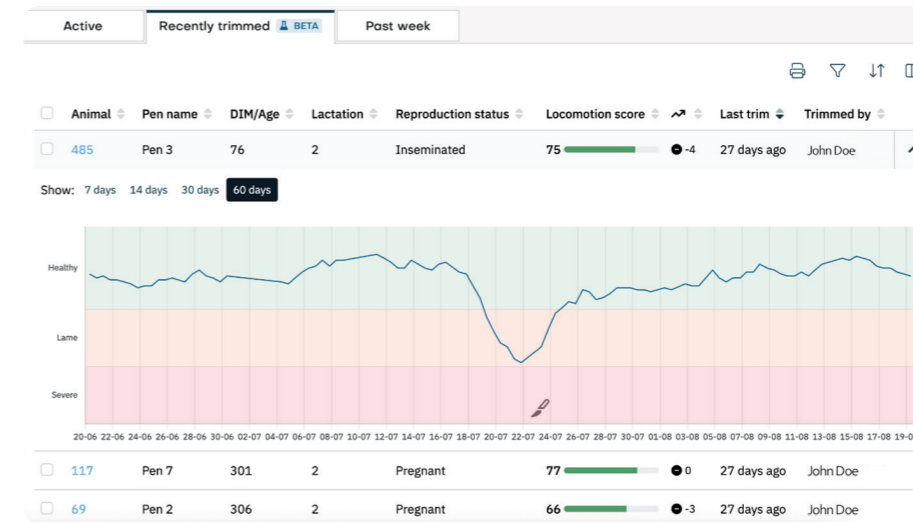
Active | Recently trimmed BETA | Past week

| | Animal | Pen name | DIM/Age | Lactation | Reproduction status | Locomotion score | | Last trim | Trimmed by |
|---|---|---|---|---|---|---|---|---|---|
| | 485 | Pen 3 | 76 | 2 | Inseminated | 75 | -4 | 27 days ago | John Doe |

Show: 7 days 14 days 30 days 60 days

Healthy

Lame

Severe

20-06 22-06 24-06 26-06 28-06 30-06 02-07 04-07 06-07 08-07 10-07 12-07 14-07 16-07 18-07 20-07 22-07 24-07 26-07 28-07 30-07 01-08 03-08 05-08 07-08 09-08 11-08 13-08 15-08 17-08 19-0

| | Animal | Pen name | DIM/Age | Lactation | Reproduction status | Locomotion score | | Last trim | Trimmed by |
|---|---|---|---|---|---|---|---|---|---|
| | 117 | Pen 7 | 301 | 2 | Pregnant | 77 | 0 | 27 days ago | John Doe |
| | 69 | Pen 2 | 306 | 2 | Pregnant | 66 | -3 | 27 days ago | John Doe |